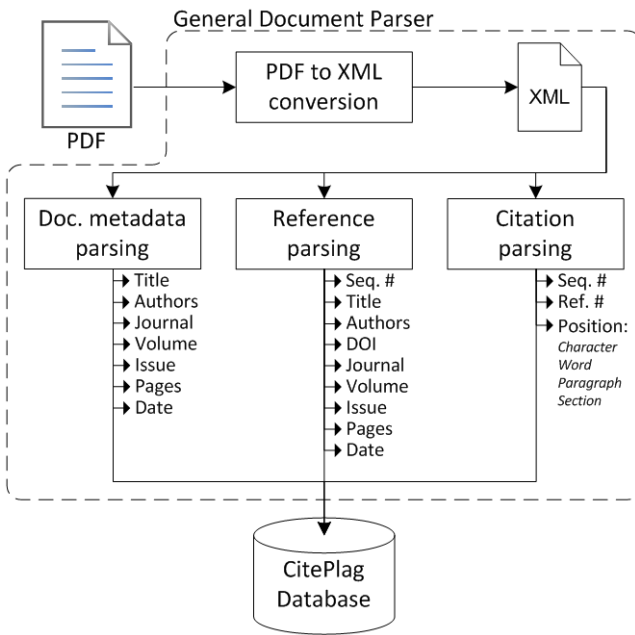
General Document Parser

PDF

PDF to XML conversion

XML

Doc. metadata parsing

Title
Authors
Journal
Volume
Issue
Pages
Date

Reference parsing

Seq. #
Title
Authors
DOI
Journal
Volume
Issue
Pages
Date

Citation parsing

Seq. #
Ref. #
Position:
Character
Word
Paragraph
Section

CitePlag Database